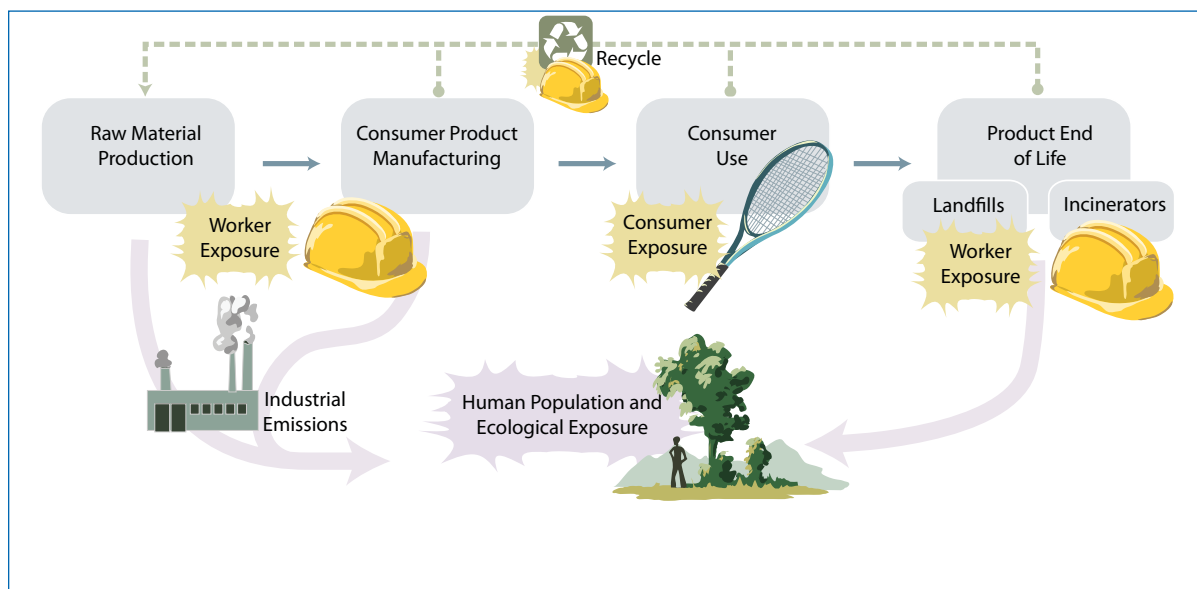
Recycle

Raw Material Production

Consumer Product Manufacturing

Consumer Use

Product End of Life

Landfills

Incinerators

Worker Exposure

Consumer Exposure

Worker Exposure

Industrial Emissions

Human Population and Ecological Exposure